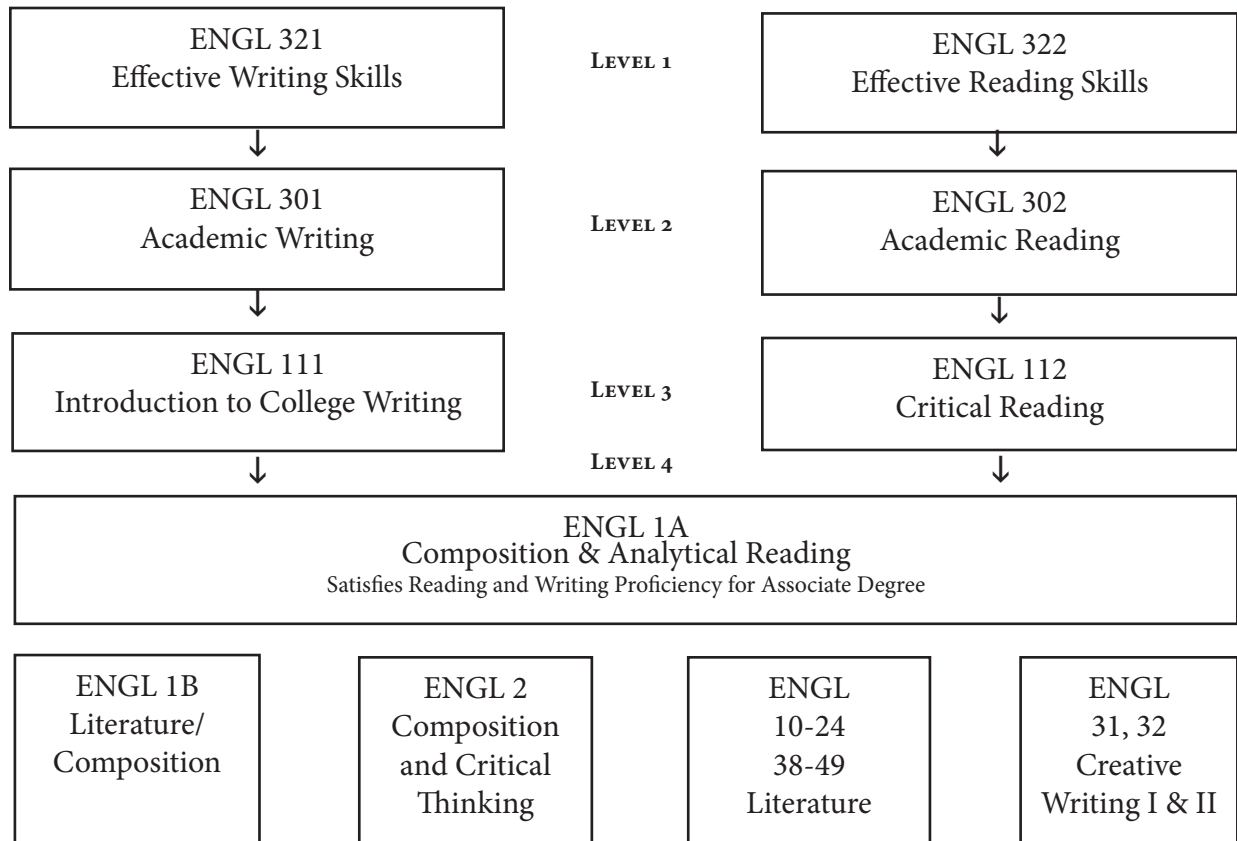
ENGL 321
Effective Writing Skills

Level 1

ENGL 322
Effective Reading Skills

ENGL 301
Academic Writing

Level 2

ENGL 302
Academic Reading

ENGL 111
Introduction to College Writing

Level 3

ENGL 112
Critical Reading

Level 4

ENGL 1A
Composition & Analytical Reading
Satisfies Reading and Writing Proficiency for Associate Degree

ENGL 1B
Literature/
Composition

ENGL 2
Composition
and Critical
Thinking

ENGL
10-24
38-49
Literature

ENGL
31, 32
Creative
Writing I & II